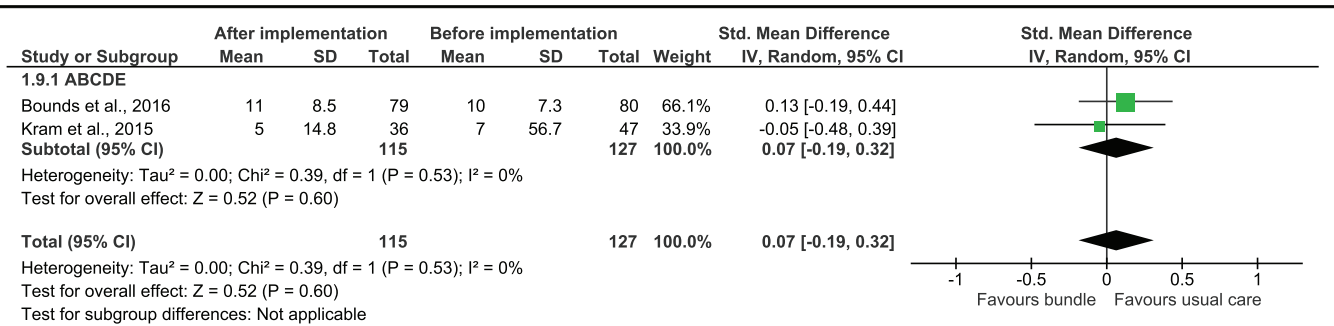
| Study or Subgroup | After implementation Mean | SD | Total | Before implementation Mean | SD | Total | Weight | Std. Mean Difference IV, Random, 95% CI |
|---|---|---|---|---|---|---|---|---|
| **1.9.1 ABCDE** | | | | | | | | |
| Bounds et al., 2016 | 11 | 8.5 | 79 | 10 | 7.3 | 80 | 66.1% | 0.13 [-0.19, 0.44] |
| Kram et al., 2015 | 5 | 14.8 | 36 | 7 | 56.7 | 47 | 33.9% | -0.05 [-0.48, 0.39] |
| **Subtotal (95% CI)** | | | **115** | | | **127** | **100.0%** | **0.07 [-0.19, 0.32]** |

Heterogeneity: Tau² = 0.00; Chi² = 0.39, df = 1 (P = 0.53); I² = 0%
Test for overall effect: Z = 0.52 (P = 0.60)

| **Total (95% CI)** | | | **115** | | | **127** | **100.0%** | **0.07 [-0.19, 0.32]** |
|---|---|---|---|---|---|---|---|---|

Heterogeneity: Tau² = 0.00; Chi² = 0.39, df = 1 (P = 0.53); I² = 0%
Test for overall effect: Z = 0.52 (P = 0.60)
Test for subgroup differences: Not applicable

Std. Mean Difference
IV, Random, 95% CI

-1 -0.5 0 0.5 1
Favours bundle Favours usual care